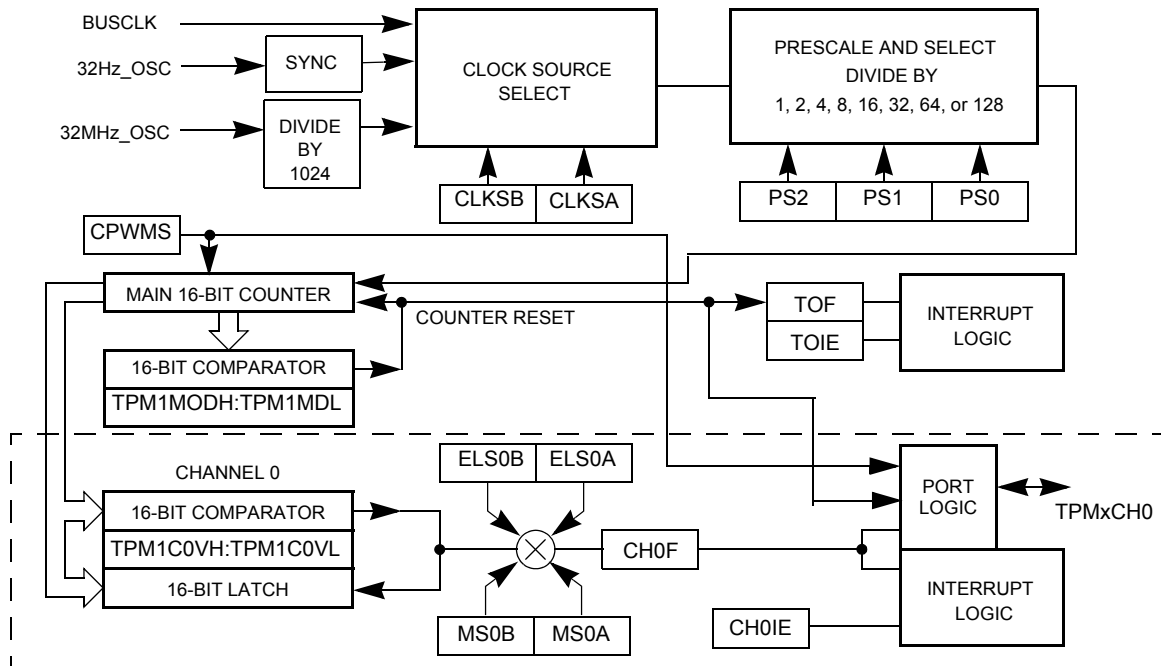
BUSCLK

32Hz_OSC

SYNC

32MHz_OSC

DIVIDE BY 1024

CLOCK SOURCE SELECT

CLKSB

CLKSA

PRESCALE AND SELECT DIVIDE BY 1, 2, 4, 8, 16, 32, 64, or 128

PS2

PS1

PS0

CPWMS

MAIN 16-BIT COUNTER

COUNTER RESET

TOF

TOIE

INTERRUPT LOGIC

16-BIT COMPARATOR

TPM1MODH:TPM1MDL

CHANNEL 0

ELS0B

ELS0A

16-BIT COMPARATOR

TPM1C0VH:TPM1C0VL

16-BIT LATCH

CH0F

PORT LOGIC

TPMxCH0

INTERRUPT LOGIC

MS0B

MS0A

CH0IE